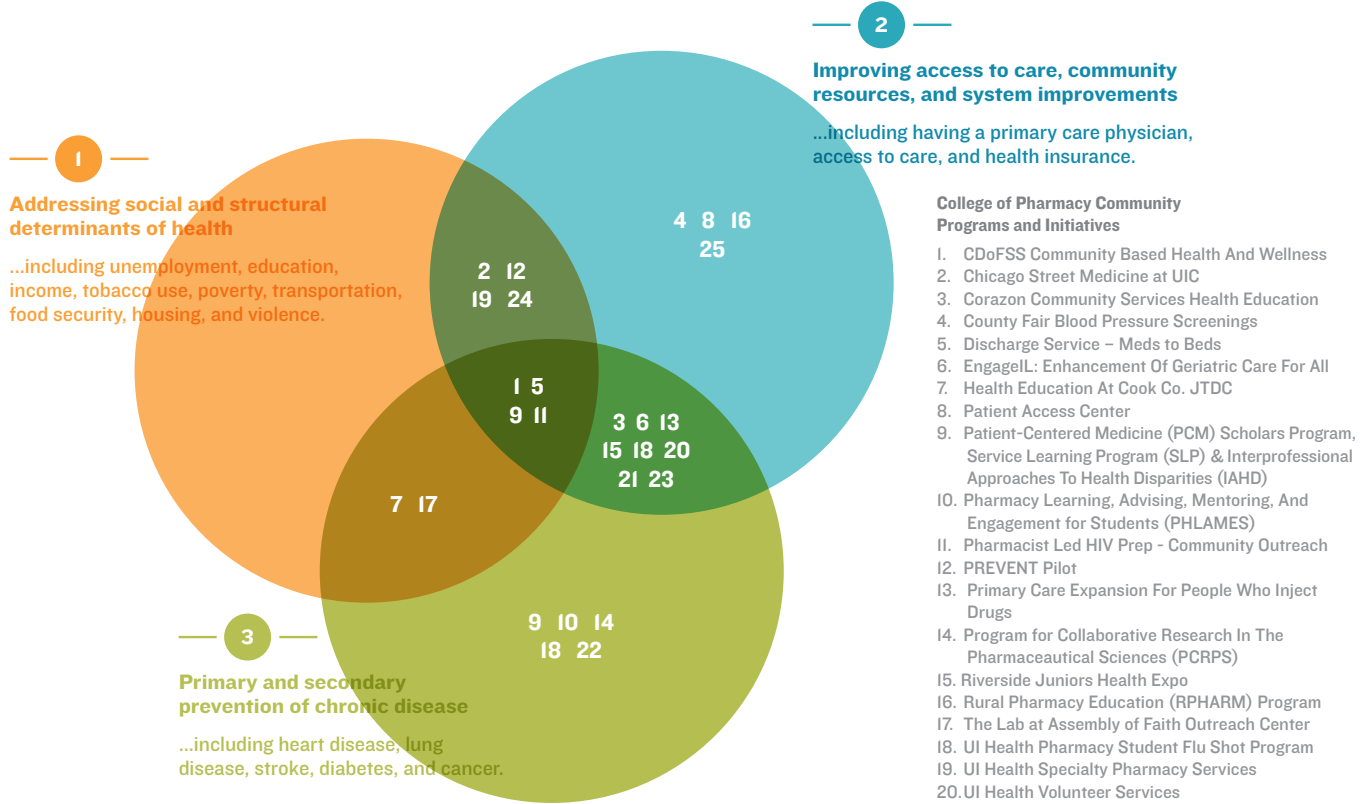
1

Addressing social and structural determinants of health

...including unemployment, education, income, tobacco use, poverty, transportation, food security, housing, and violence.

2

Improving access to care, community resources, and system improvements

...including having a primary care physician, access to care, and health insurance.

3

Primary and secondary prevention of chronic disease

...including heart disease, lung disease, stroke, diabetes, and cancer.

4 8 16 25

2 12 19 24

1 5 9 11

3 6 13 15 18 20 21 23

7 17

9 10 14 18 22

College of Pharmacy Community Programs and Initiatives

1. CDoFSS Community Based Health And Wellness
2. Chicago Street Medicine at UIC
3. Corazon Community Services Health Education
4. County Fair Blood Pressure Screenings
5. Discharge Service – Meds to Beds
6. EngageIL: Enhancement Of Geriatric Care For All
7. Health Education At Cook Co. JTDC
8. Patient Access Center
9. Patient-Centered Medicine (PCM) Scholars Program, Service Learning Program (SLP) & Interprofessional Approaches To Health Disparities (IAHD)
10. Pharmacy Learning, Advising, Mentoring, And Engagement for Students (PHLAMES)
11. Pharmacist Led HIV Prep - Community Outreach
12. PREVENT Pilot
13. Primary Care Expansion For People Who Inject Drugs
14. Program for Collaborative Research In The Pharmaceautical Sciences (PCRPS)
15. Riverside Juniors Health Expo
16. Rural Pharmacy Education (RPHARM) Program
17. The Lab at Assembly of Faith Outreach Center
18. UI Health Pharmacy Student Flu Shot Program
19. UI Health Specialty Pharmacy Services
20. UI Health Volunteer Services